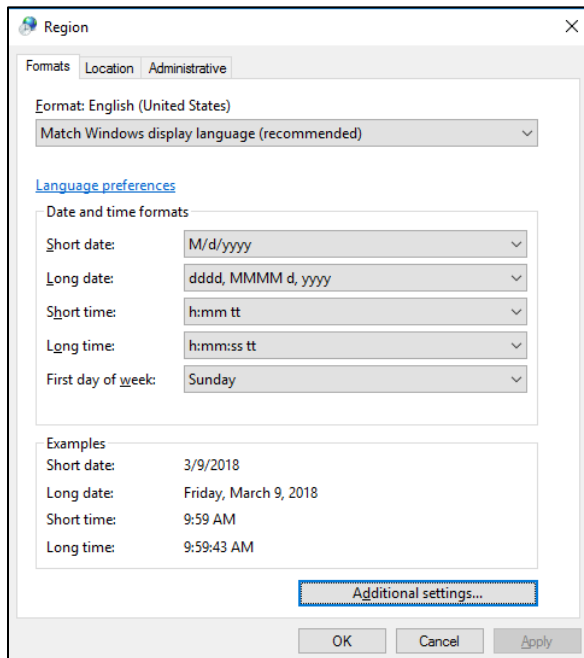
Region

Formats | Location | Administrative

Format: English (United States)

Match Windows display language (recommended)

Language preferences

Date and time formats

| | |
|---|---|
| Short date: | M/d/yyyy |
| Long date: | dddd, MMMM d, yyyy |
| Short time: | h:mm tt |
| Long time: | h:mm:ss tt |
| First day of week: | Sunday |

Examples

| | |
|---|---|
| Short date: | 3/9/2018 |
| Long date: | Friday, March 9, 2018 |
| Short time: | 9:59 AM |
| Long time: | 9:59:43 AM |

Additional settings...

OK | Cancel | Apply